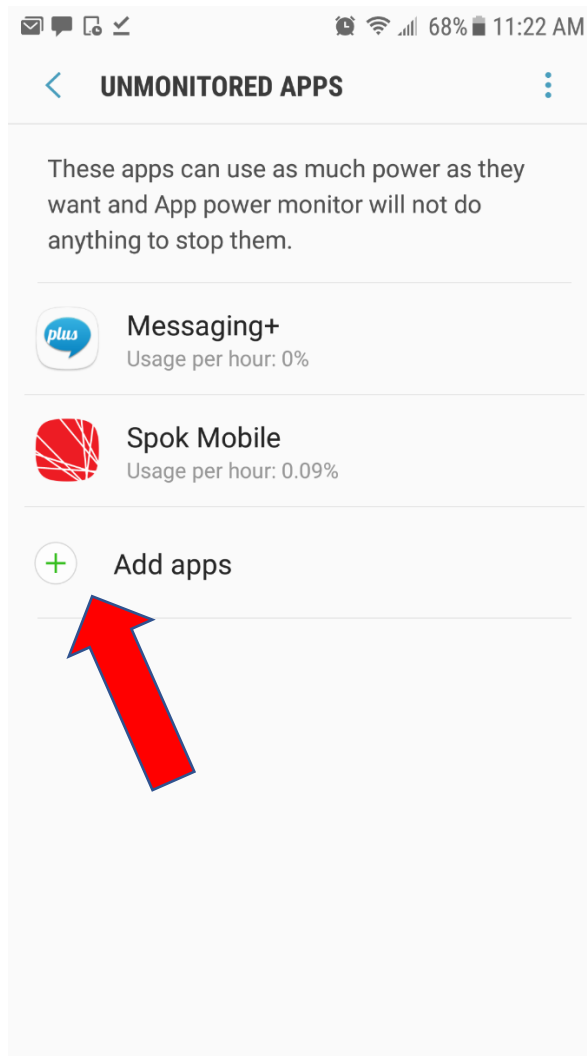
68% 11:22 AM

UNMONITORED APPS

These apps can use as much power as they want and App power monitor will not do anything to stop them.

plus

Messaging+
Usage per hour: 0%

Spok Mobile
Usage per hour: 0.09%

Add apps